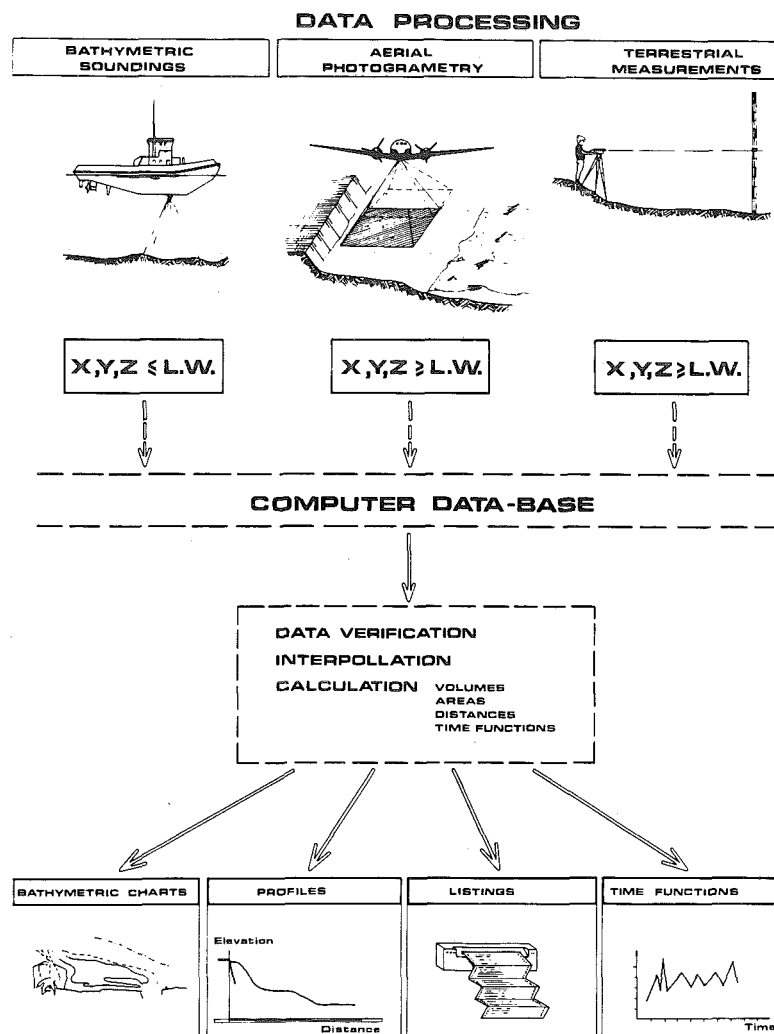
DATA PROCESSING

BATHYMETRIC SOUNDINGS

AERIAL PHOTOGRAMETRY

TERRESTRIAL MEASUREMENTS

X,Y,Z $\leqslant$ L.W.

X,Y,Z $\geqslant$ L.W.

X,Y,Z $\geqslant$ L.W.

COMPUTER DATA-BASE

DATA VERIFICATION

INTERPOLLATION

CALCULATION VOLUMES AREAS DISTANCES TIME FUNCTIONS

BATHYMETRIC CHARTS

PROFILES

Elevation

Distance

LISTINGS

TIME FUNCTIONS

Time